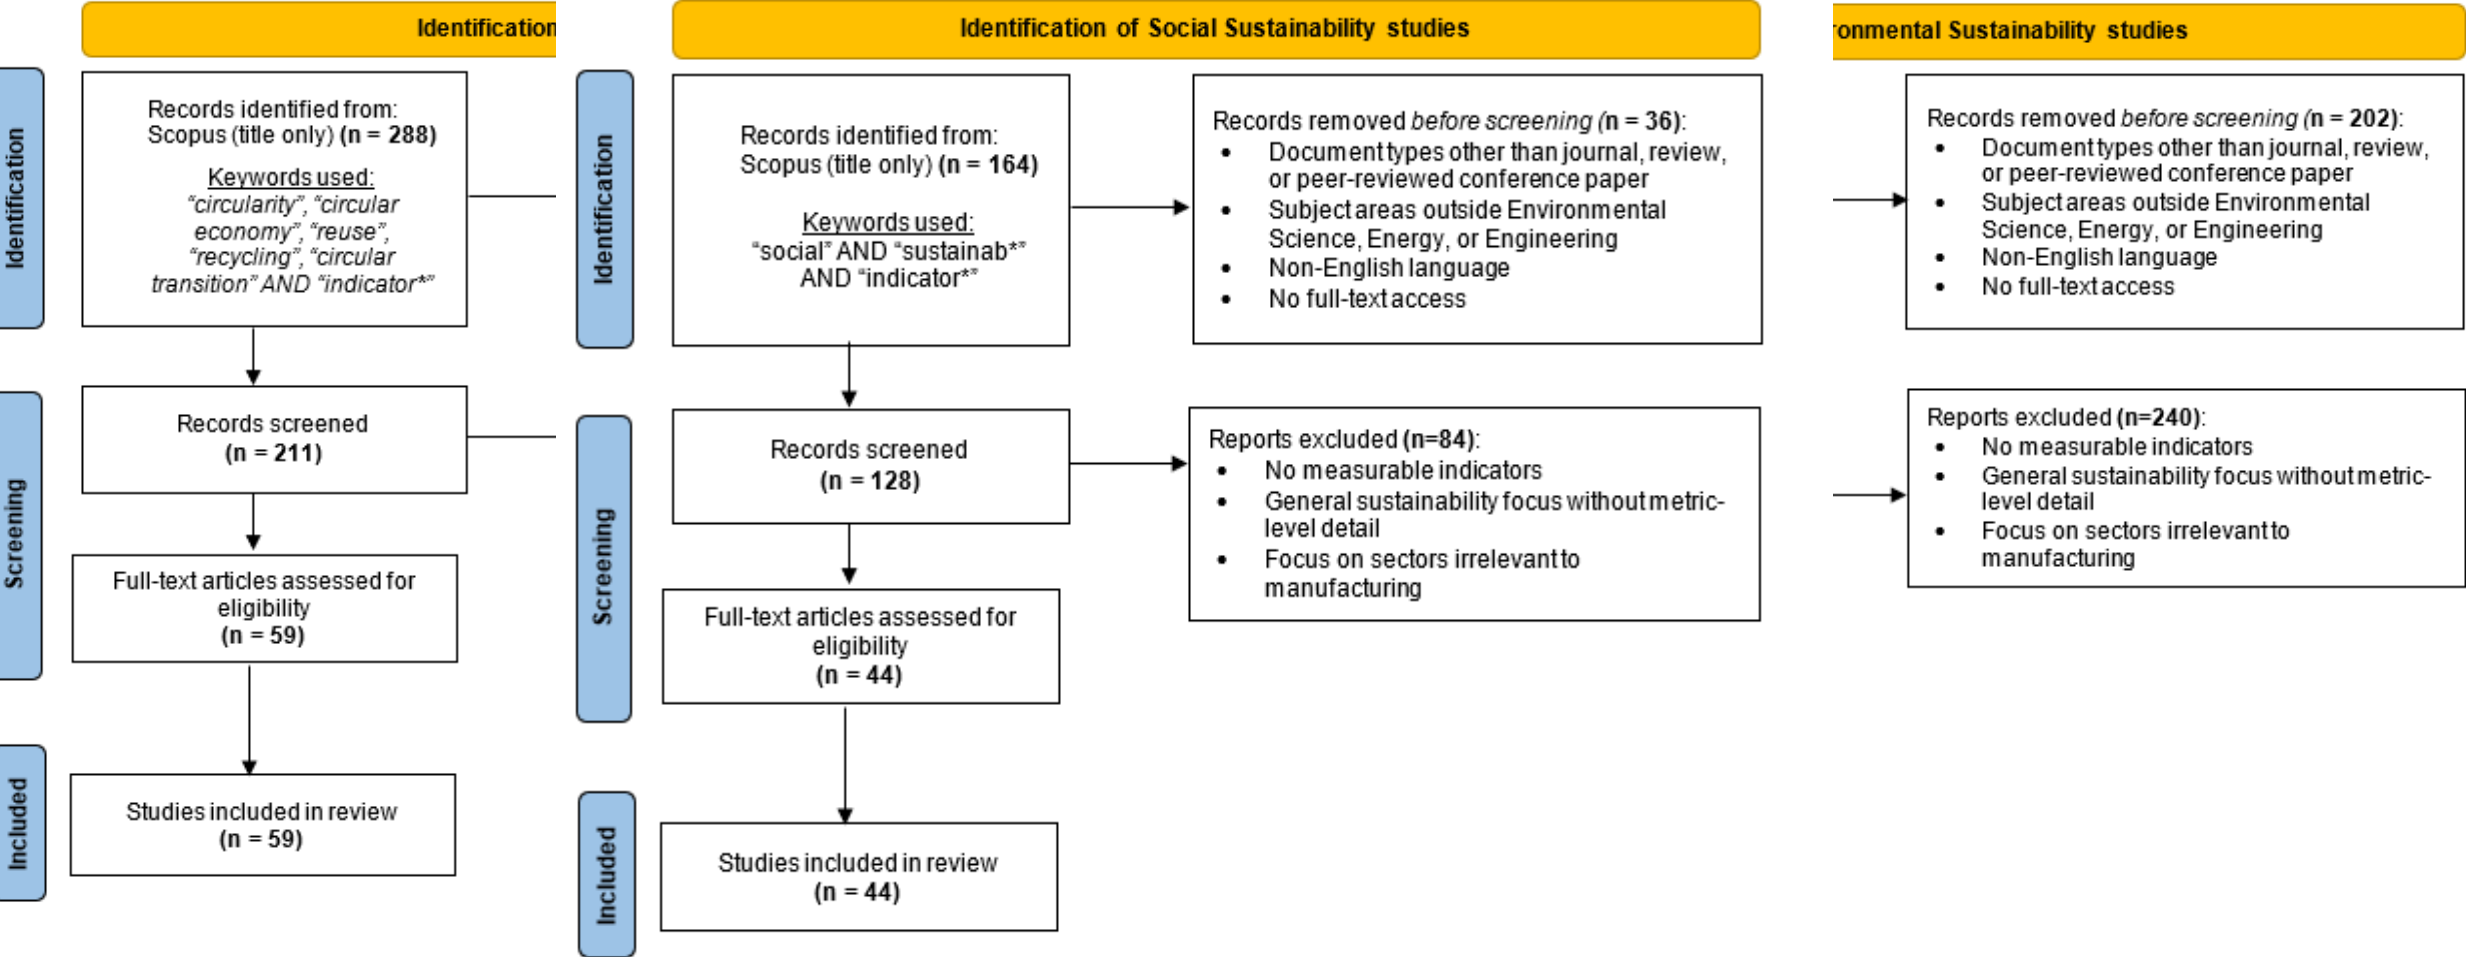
Identification

Identification

Records identified from: Scopus (title only) **(n = 288)**

Keywords used:
*"circularity", "circular economy", "reuse", "recycling", "circular transition" AND "indicator*"*

Screening

Records screened
**(n = 211)**

Full-text articles assessed for eligibility
**(n = 59)**

Included

Studies included in review
**(n = 59)**

Identification of Social Sustainability studies

Identification

Records identified from: Scopus (title only) **(n = 164)**

Keywords used:
"social" AND "sustainab*" AND "indicator*"

Records removed *before screening* (**n = 36**):
- Document types other than journal, review, or peer-reviewed conference paper
- Subject areas outside Environmental Science, Energy, or Engineering
- Non-English language
- No full-text access

Screening

Records screened
**(n = 128)**

Reports excluded **(n=84)**:
- No measurable indicators
- General sustainability focus without metric-level detail
- Focus on sectors irrelevant to manufacturing

Full-text articles assessed for eligibility
**(n = 44)**

Included

Studies included in review
**(n = 44)**

onmental Sustainability studies

Records removed *before screening* (**n = 202**):
- Document types other than journal, review, or peer-reviewed conference paper
- Subject areas outside Environmental Science, Energy, or Engineering
- Non-English language
- No full-text access

Reports excluded **(n=240)**:
- No measurable indicators
- General sustainability focus without metric-level detail
- Focus on sectors irrelevant to manufacturing